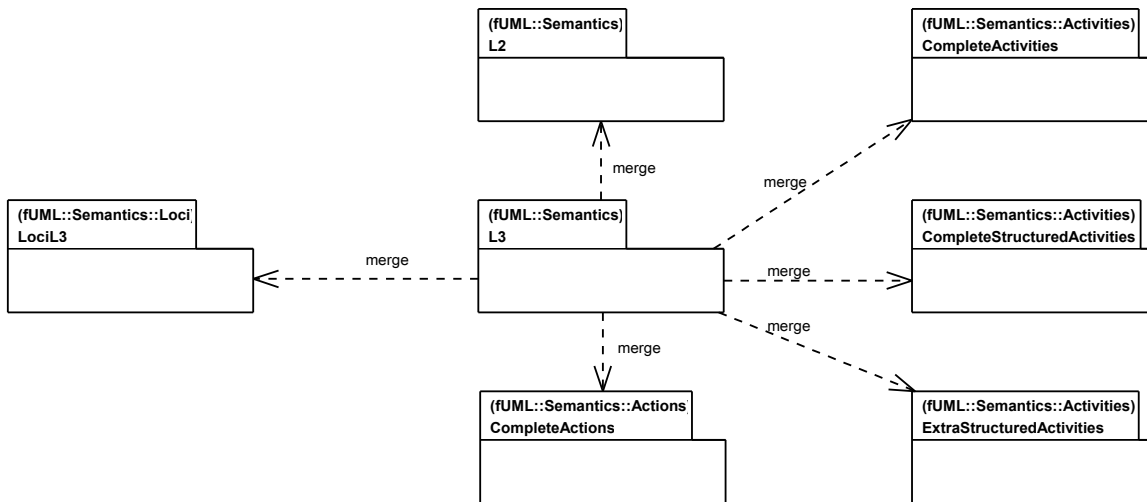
(fUML::Semantics)
L2

(fUML::Semantics::Activities)
CompleteActivities

merge

merge

(fUML::Semantics::Loci)
LociL3

(fUML::Semantics)
L3

(fUML::Semantics::Activities)
CompleteStructuredActivities

merge

merge

merge

merge

(fUML::Semantics::Actions)
CompleteActions

(fUML::Semantics::Activities)
ExtraStructuredActivities